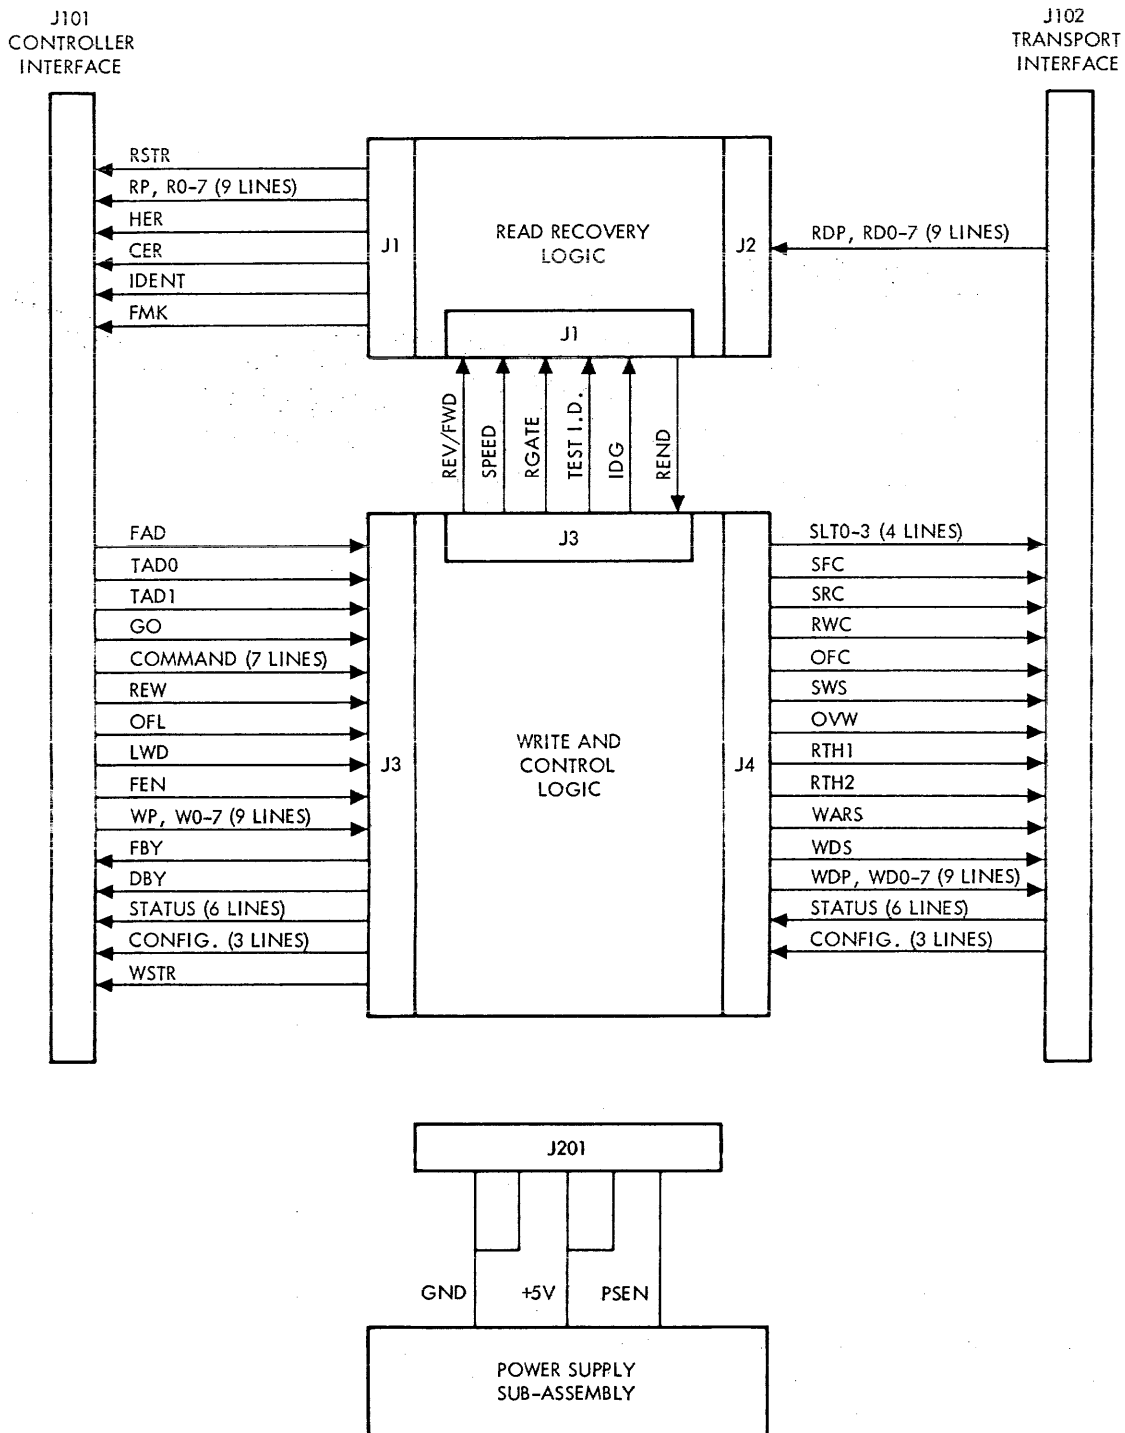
J101
CONTROLLER
INTERFACE

J102
TRANSPORT
INTERFACE

RSTR
RP, R0-7 (9 LINES)
HER
CER
IDENT
FMK

J1

READ RECOVERY
LOGIC

J2

RDP, RD0-7 (9 LINES)

J1

REV/FWD
SPEED
RGATE
TEST I.D.
IDG
REND

J3

FAD
TAD0
TAD1
GO
COMMAND (7 LINES)
REW
OFL
LWD
FEN
WP, W0-7 (9 LINES)
FBY
DBY
STATUS (6 LINES)
CONFIG. (3 LINES)
WSTR

J3

WRITE AND
CONTROL
LOGIC

J4

SLT0-3 (4 LINES)
SFC
SRC
RWC
OFC
SWS
OVW
RTH1
RTH2
WARS
WDS
WDP, WD0-7 (9 LINES)
STATUS (6 LINES)
CONFIG. (3 LINES)

J201

GND
+5V
PSEN

POWER SUPPLY
SUB-ASSEMBLY